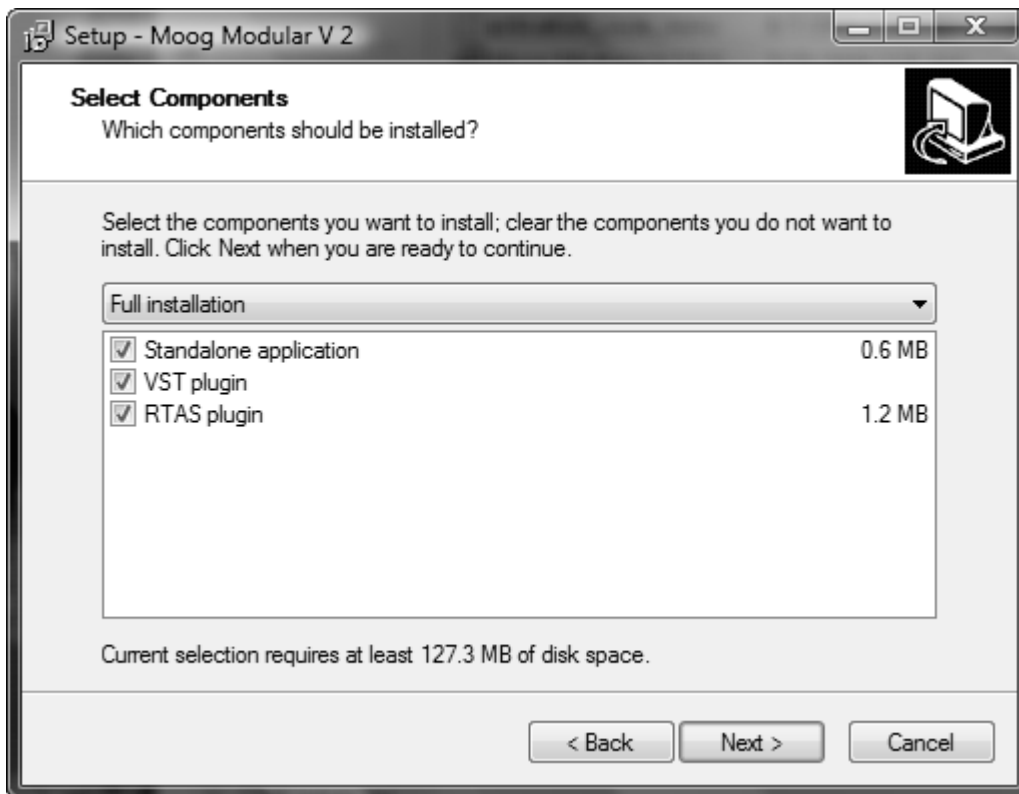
Setup - Moog Modular V 2

Select Components
Which components should be installed?

Select the components you want to install; clear the components you do not want to install. Click Next when you are ready to continue.

Full installation

Standalone application 0.6 MB
VST plugin
RTAS plugin 1.2 MB

Current selection requires at least 127.3 MB of disk space.

< Back
Next >
Cancel